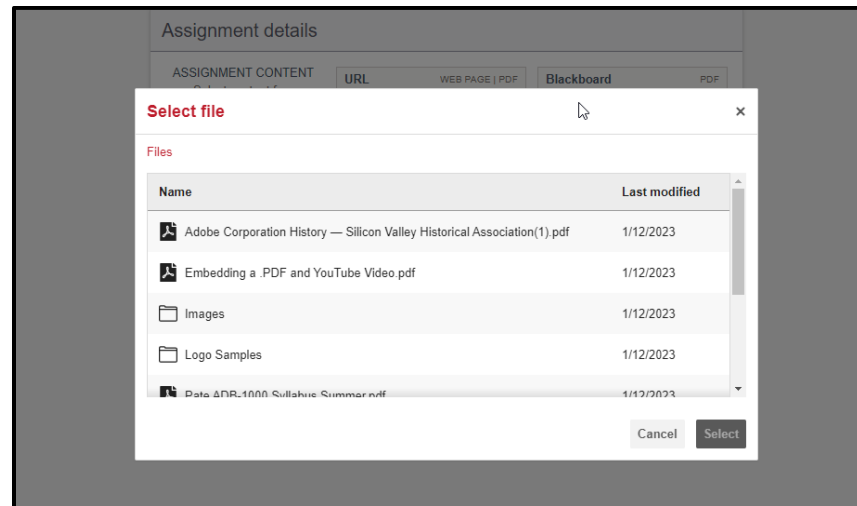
Assignment details

ASSIGNMENT CONTENT

URL WEB PAGE | PDF

Blackboard PDF

Select file ×

Files

| Name | Last modified |
|---|---|
| Adobe Corporation History — Silicon Valley Historical Association(1).pdf | 1/12/2023 |
| Embedding a .PDF and YouTube Video.pdf | 1/12/2023 |
| Images | 1/12/2023 |
| Logo Samples | 1/12/2023 |
| Pate ADB-1000 Syllabus Summer.pdf | 1/12/2023 |

Cancel Select